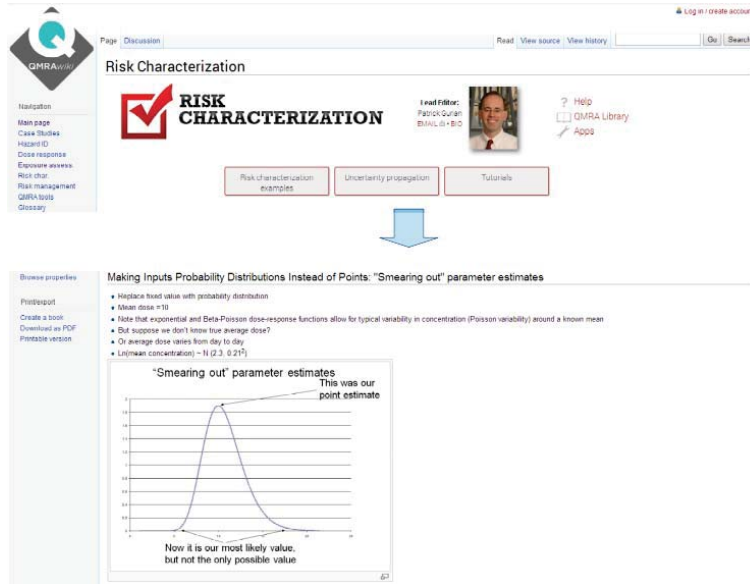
QMRAWIKI

Log in / create accou

Page Discussion

Read View source View history Go Search

Risk Characterization

Navigation

Main page
Case Studies
Hazard ID
Dose response
Exposure assess.
Risk char.
Risk management
QMRA tools
Glossary

RISK CHARACTERIZATION

Lead Editor:
Patrick Gurian
EMAIL ☒ • BIO

Help
QMRA Library
Apps

Risk characterization examples

Uncertainty propagation

Tutorials

Browse properties

Print/export

Create a book
Download as PDF
Printable version

Making Inputs Probability Distributions Instead of Points: "Smearing out" parameter estimates

- Replace fixed value with probability distribution
- Mean dose =10
- Note that exponential and Beta-Poisson dose-response functions allow for typical variability in concentration (Poisson variability) around a known mean
- But suppose we don't know true average dose?
- Or average dose varies from day to day
- Ln(mean concentration) ~ N (2.3, $0.21^2$)

"Smearing out" parameter estimates

This was our point estimate

Now it is our most likely value, but not the only possible value